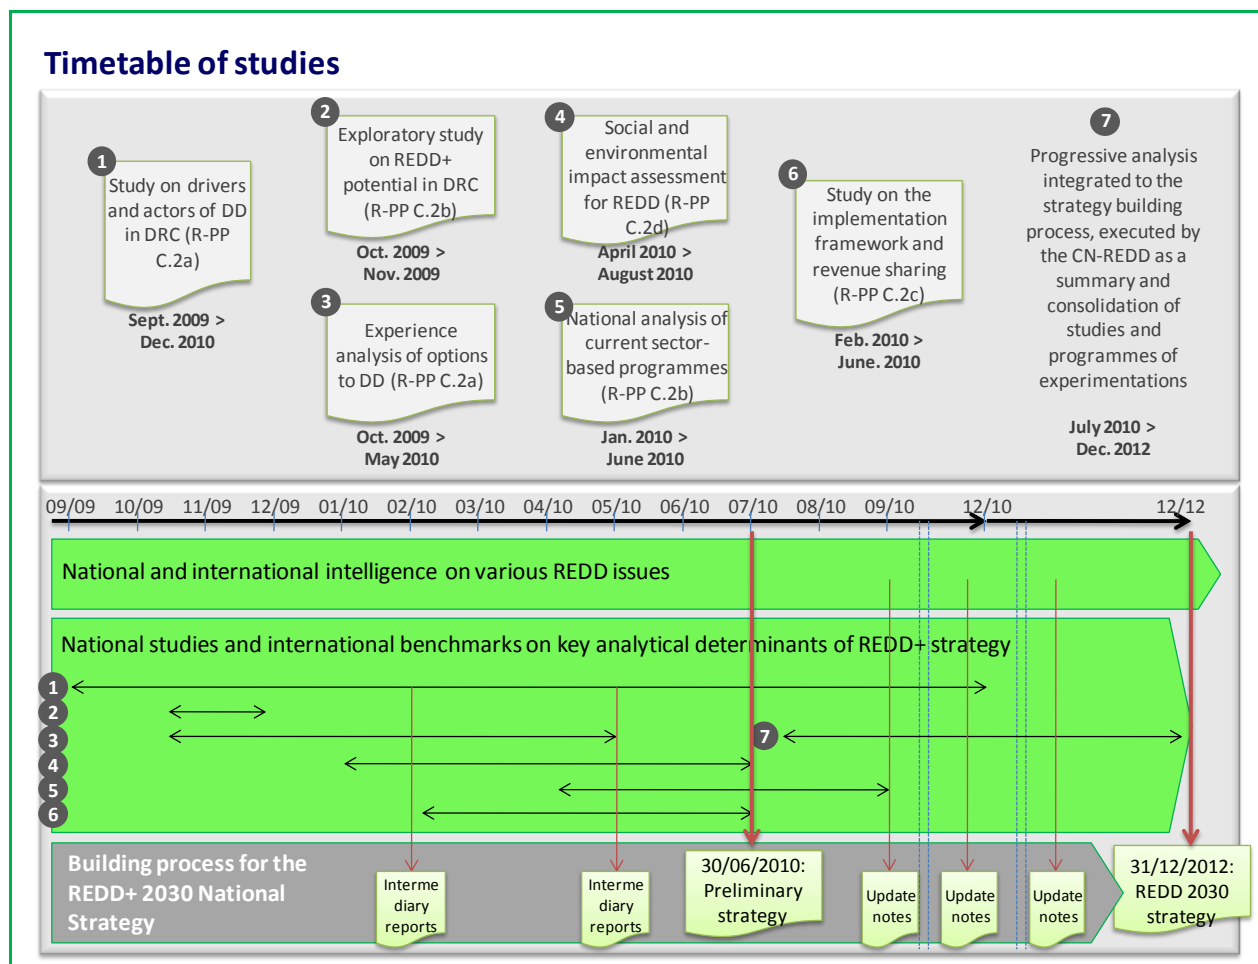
Timetable of studies

1
Study on drivers and actors of DD in DRC (R-PP C.2a)
Sept. 2009 > Dec. 2010

2
Exploratory study on REDD+ potential in DRC (R-PP C.2b)
Oct. 2009 > Nov. 2009

3
Experience analysis of options to DD (R-PP C.2a)
Oct. 2009 > May 2010

4
Social and environmental impact assessment for REDD (R-PP C.2d)
April 2010 > August 2010

5
National analysis of current sector-based programmes (R-PP C.2b)
Jan. 2010 > June 2010

6
Study on the implementation framework and revenue sharing (R-PP C.2c)
Feb. 2010 > June. 2010

7
Progressive analysis integrated to the strategy building process, executed by the CN-REDD as a summary and consolidation of studies and programmes of experimentations
July 2010 > Dec. 2012

09/09 10/09 11/09 12/09 01/10 02/10 03/10 04/10 05/10 06/10 07/10 08/10 09/10 12/10 12/12

National and international intelligence on various REDD issues

National studies and international benchmarks on key analytical determinants of REDD+ strategy

1
2
3
4
5
6
7

Building process for the REDD+ 2030 National Strategy

Interme diary reports

Interme diary reports

30/06/2010: Preliminary strategy

Update notes

Update notes

Update notes

31/12/2012: REDD 2030 strategy